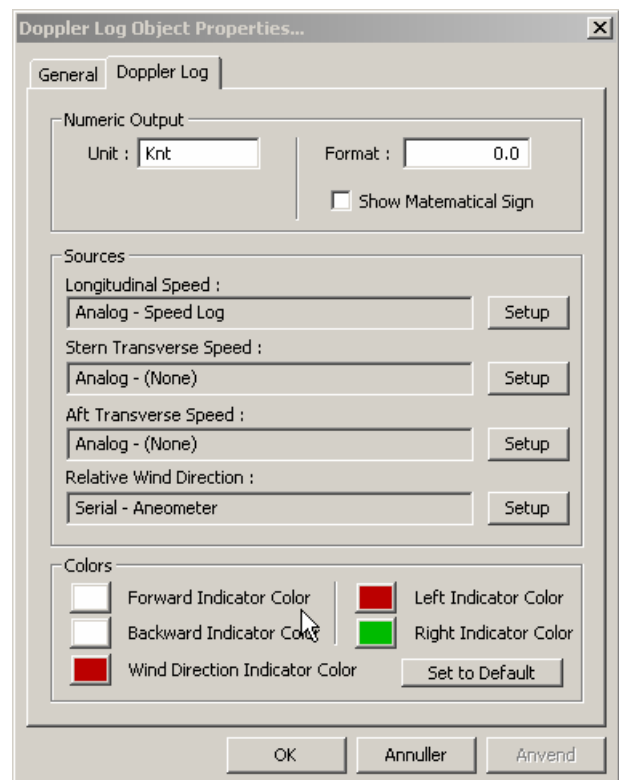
Doppler Log Object Properties...

General | Doppler Log

Numeric Output

Unit : Knt

Format : 0.0

Show Matematical Sign

Sources

Longitudinal Speed :

Analog - Speed Log

Setup

Stern Transverse Speed :

Analog - (None)

Setup

Aft Transverse Speed :

Analog - (None)

Setup

Relative Wind Direction :

Serial - Aneometer

Setup

Colors

Forward Indicator Color

Backward Indicator Co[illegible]

Wind Direction Indicator Color

Left Indicator Color

Right Indicator Color

Set to Default

OK

Annuller

Anvend